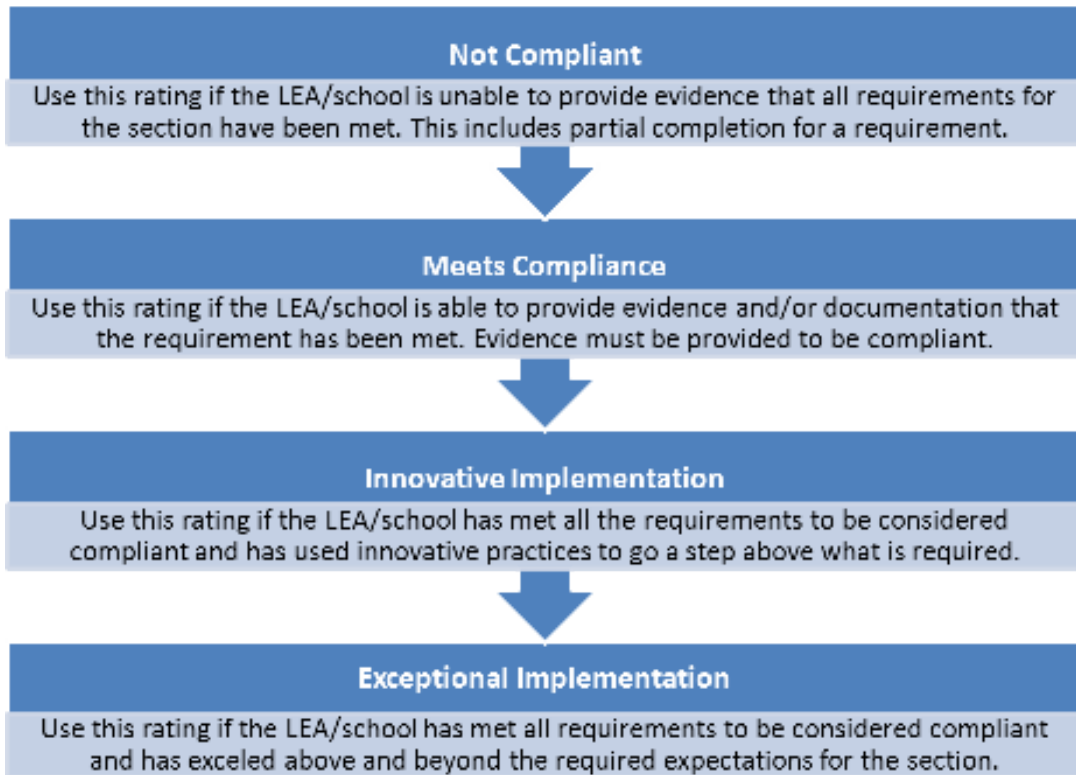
Not Compliant

Use this rating if the LEA/school is unable to provide evidence that all requirements for the section have been met. This includes partial completion for a requirement.

Meets Compliance

Use this rating if the LEA/school is able to provide evidence and/or documentation that the requirement has been met. Evidence must be provided to be compliant.

Innovative Implementation

Use this rating if the LEA/school has met all the requirements to be considered compliant and has used innovative practices to go a step above what is required.

Exceptional Implementation

Use this rating if the LEA/school has met all requirements to be considered compliant and has exceled above and beyond the required expectations for the section.